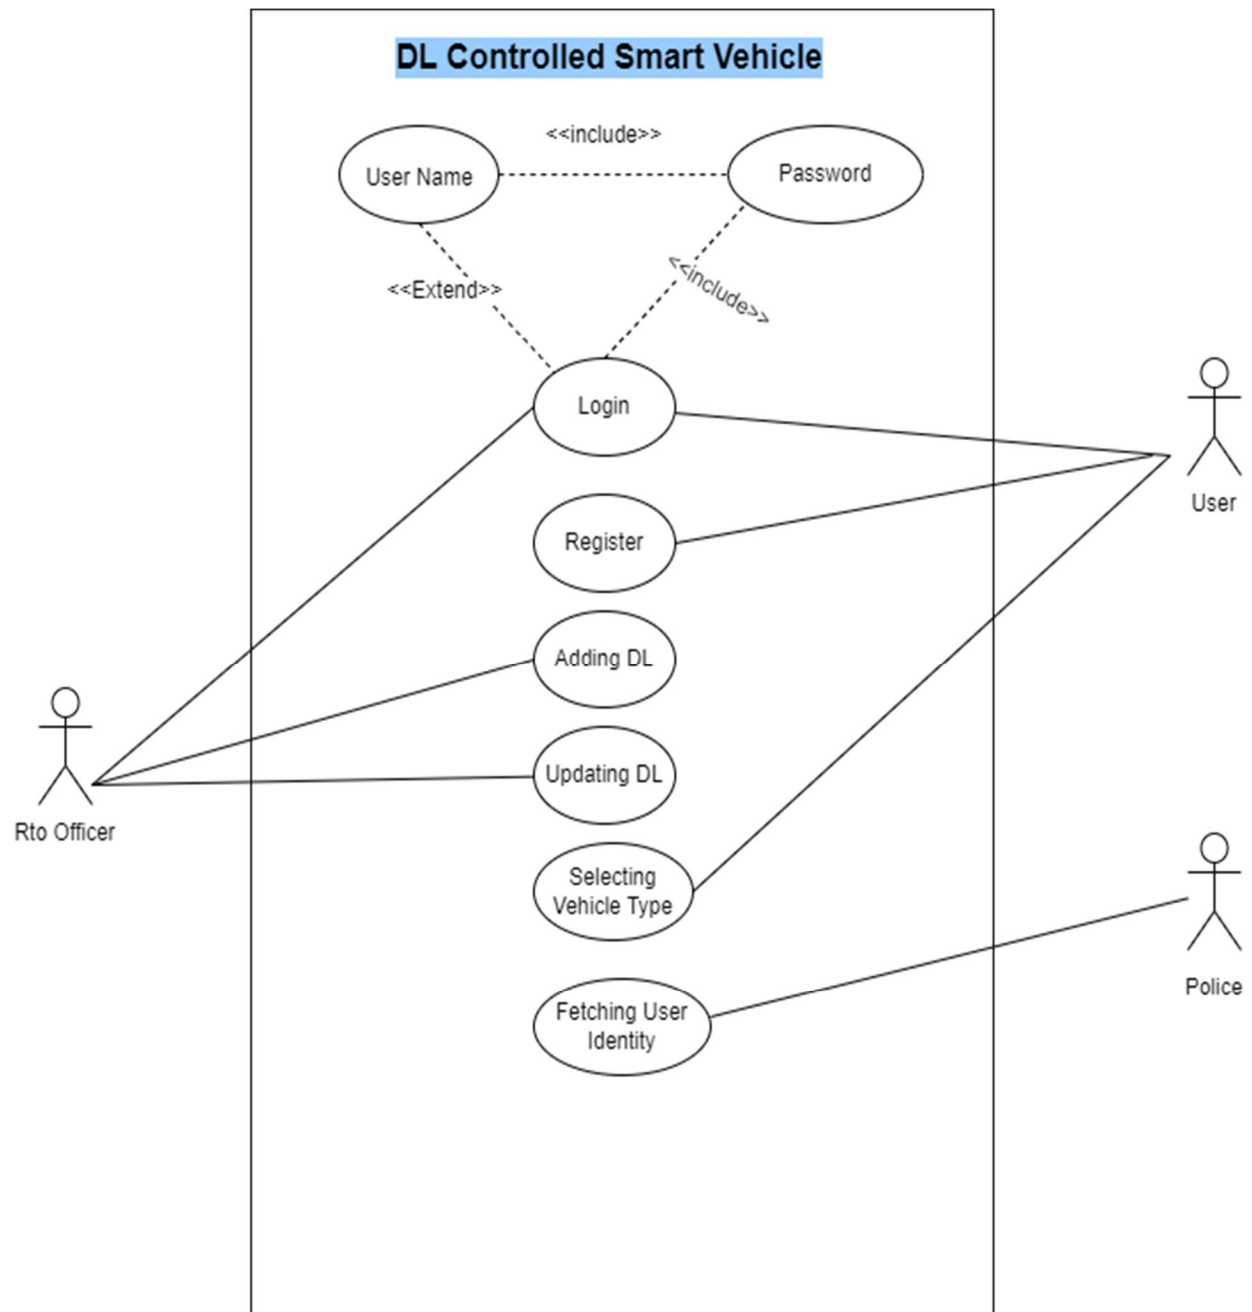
DL Controlled Smart Vehicle

<<include>>

User Name

Password

<<Extend>>

<<include>>

Login

User

Register

Adding DL

Rto Officer

Updating DL

Selecting Vehicle Type

Police

Fetching User Identity